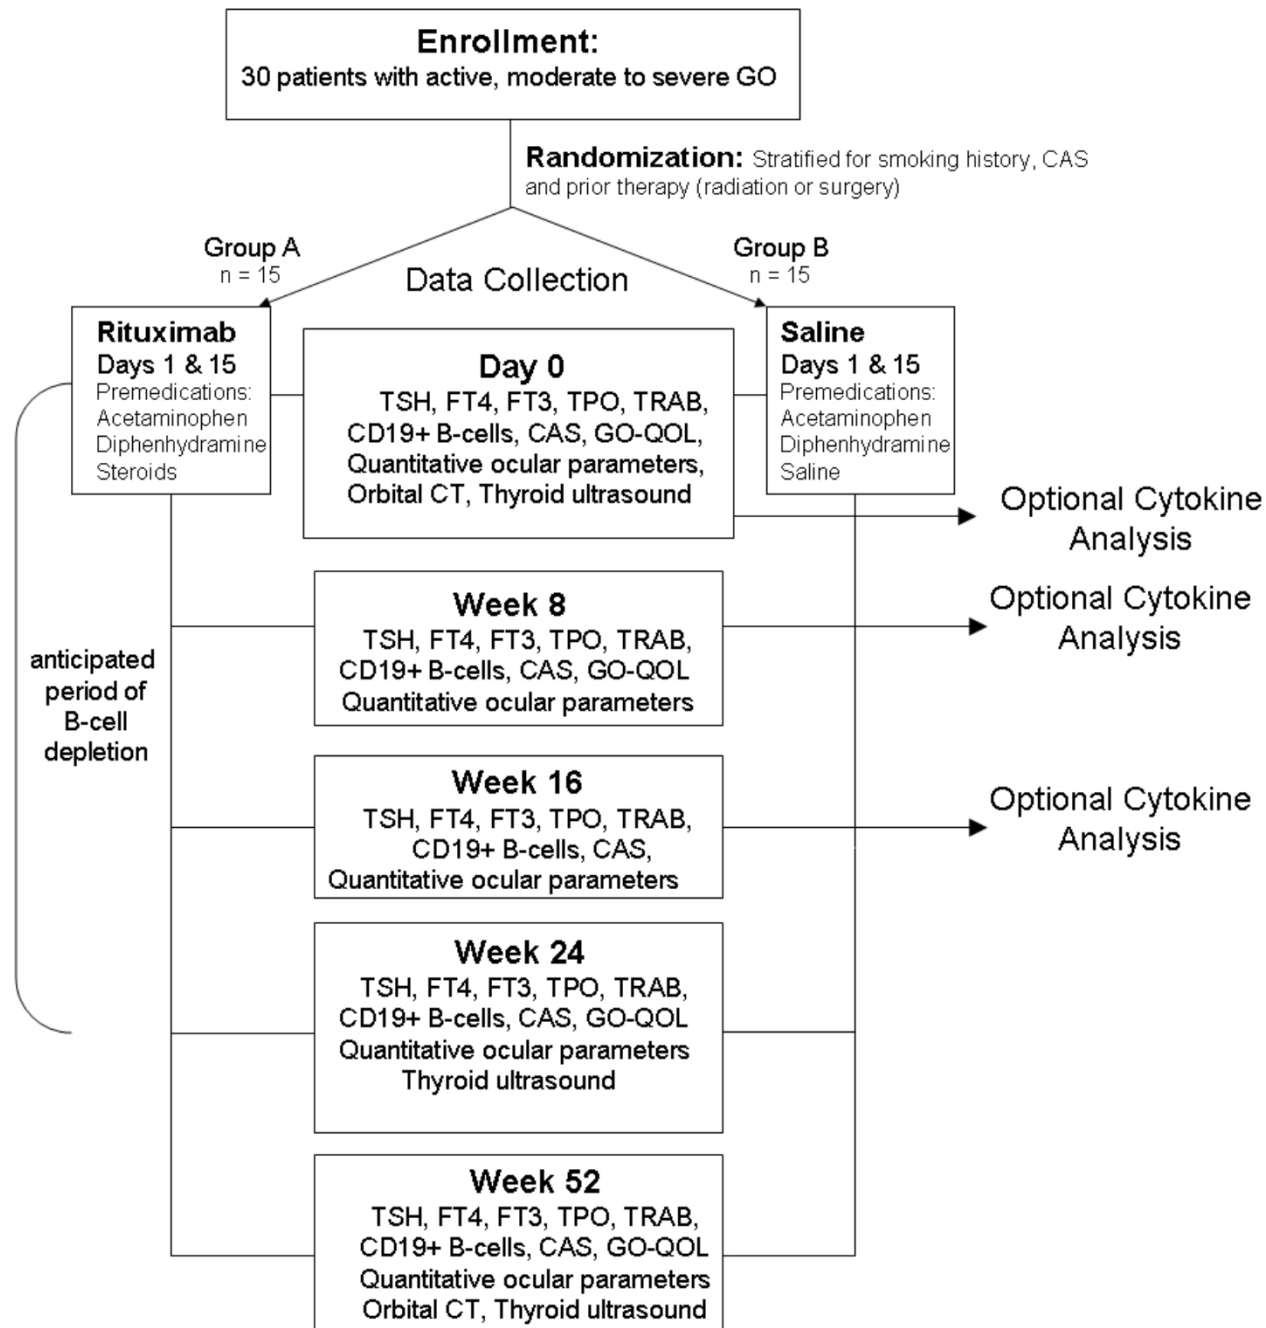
Enrollment:
30 patients with active, moderate to severe GO

Randomization: Stratified for smoking history, CAS and prior therapy (radiation or surgery)

Group A
n = 15

Data Collection

Group B
n = 15

Rituximab
Days 1 & 15
Premedications:
Acetaminophen
Diphenhydramine
Steroids

Day 0
TSH, FT4, FT3, TPO, TRAB, CD19+ B-cells, CAS, GO-QOL, Quantitative ocular parameters, Orbital CT, Thyroid ultrasound

Saline
Days 1 & 15
Premedications:
Acetaminophen
Diphenhydramine
Saline

Optional Cytokine Analysis

anticipated period of B-cell depletion

Week 8
TSH, FT4, FT3, TPO, TRAB, CD19+ B-cells, CAS, GO-QOL
Quantitative ocular parameters

Optional Cytokine Analysis

Week 16
TSH, FT4, FT3, TPO, TRAB, CD19+ B-cells, CAS,
Quantitative ocular parameters

Optional Cytokine Analysis

Week 24
TSH, FT4, FT3, TPO, TRAB, CD19+ B-cells, CAS, GO-QOL
Quantitative ocular parameters
Thyroid ultrasound

Week 52
TSH, FT4, FT3, TPO, TRAB, CD19+ B-cells, CAS, GO-QOL
Quantitative ocular parameters
Orbital CT, Thyroid ultrasound